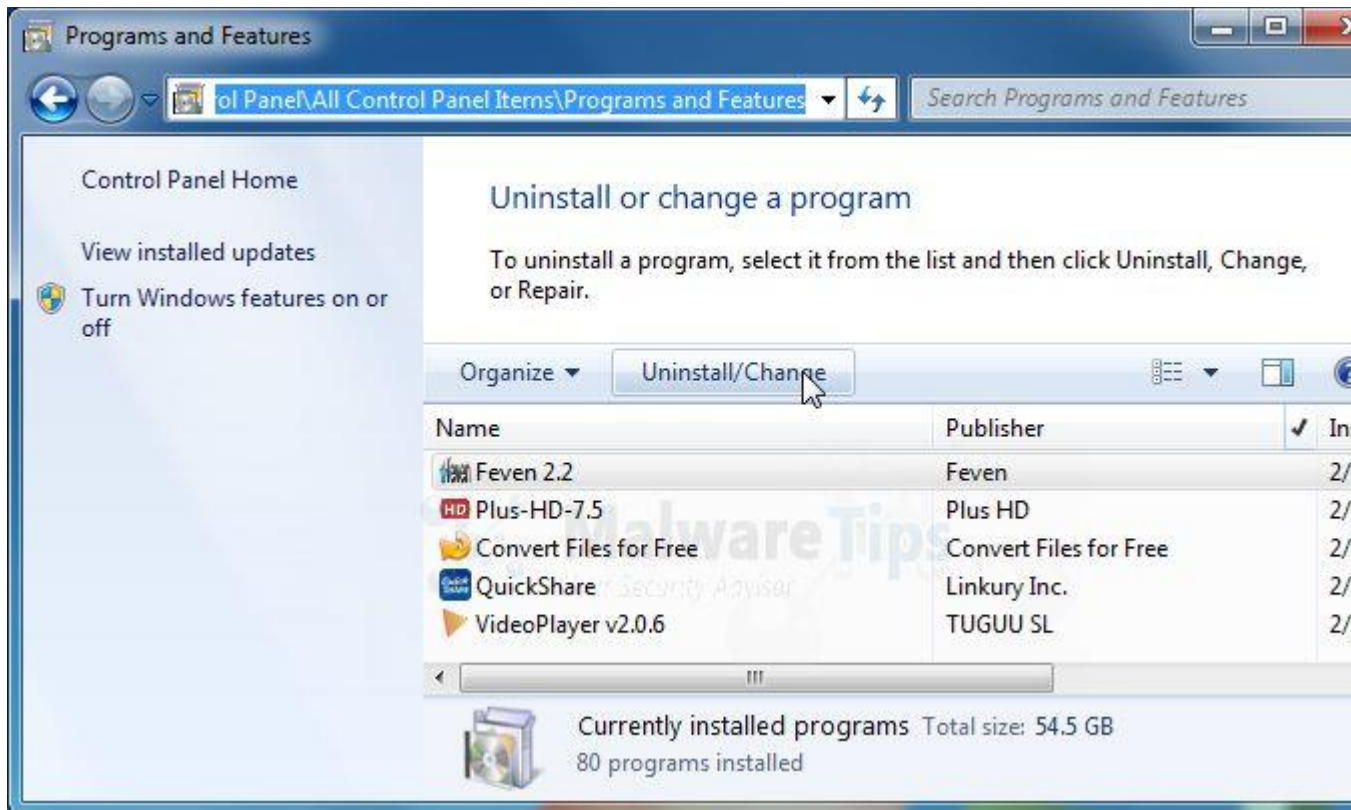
Programs and Features

ol Panel\All Control Panel Items\Programs and Features

Search Programs and Features

Control Panel Home

View installed updates

Turn Windows features on or off

Uninstall or change a program

To uninstall a program, select it from the list and then click Uninstall, Change, or Repair.

Organize ▾ Uninstall/Change

| Name | Publisher | In |
|---|---|---|
| Feven 2.2 | Feven | 2/ |
| Plus-HD-7.5 | Plus HD | 2/ |
| Convert Files for Free | Convert Files for Free | 2/ |
| QuickShare | Linkury Inc. | 2/ |
| VideoPlayer v2.0.6 | TUGUU SL | 2/ |

MalwareTips
Your Security Advisor

Currently installed programs Total size: 54.5 GB
80 programs installed